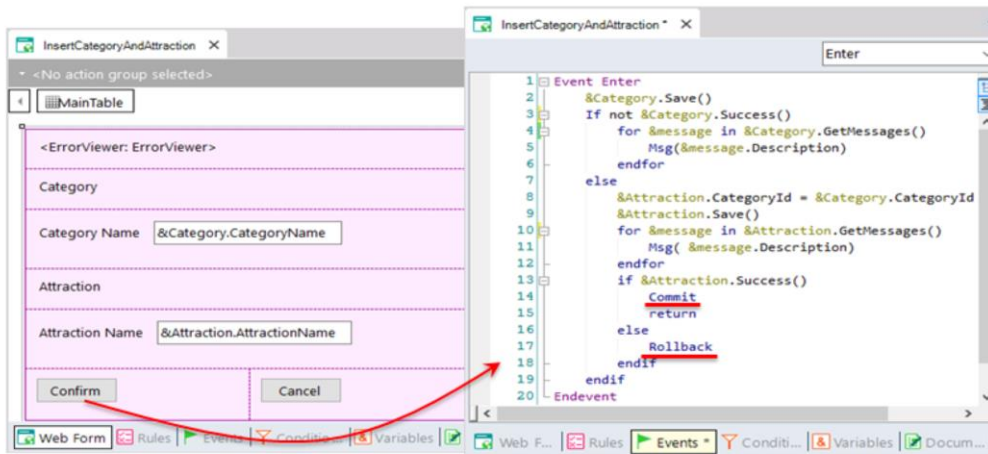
InsertCategoryAndAttraction ×

<No action group selected>

MainTable

<ErrorViewer: ErrorViewer>

Category

Category Name &Category.CategoryName

Attraction

Attraction Name &Attraction.AttractionName

Confirm

Cancel

Web Form | Rules | Events | Conditio | Variables |

InsertCategoryAndAttraction * ×

Enter

1 Event Enter
2 &Category.Save()
3 If not &Category.Success()
4 for &message in &Category.GetMessages()
5 Msg(&message.Description)
6 endfor
7 else
8 &Attraction.CategoryId = &Category.CategoryId
9 &Attraction.Save()
10 for &message in &Attraction.GetMessages()
11 Msg( &message.Description)
12 endfor
13 if &Attraction.Success()
14 Commit
15 return
16 else
17 Rollback
18 endif
19 endif
20 Endevent

Web F... | Rules | Events * | Conditi... | Variables | Docum...